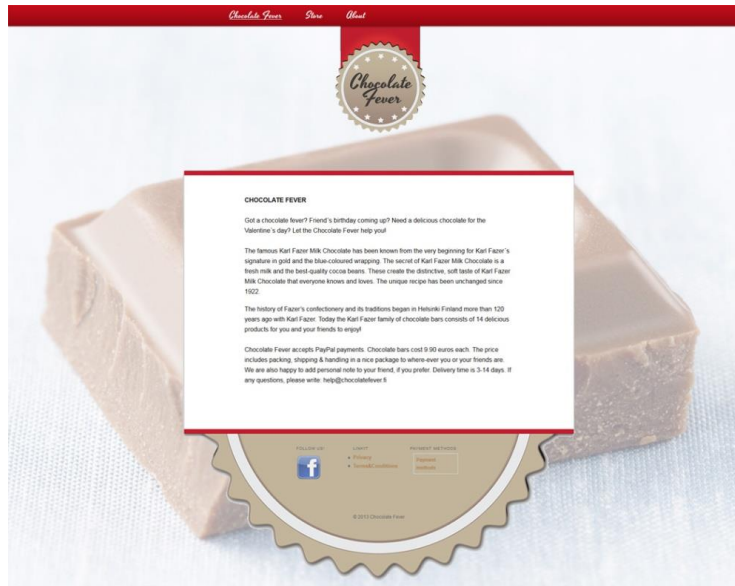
Chocolate Fever Store About

Chocolate Fever

CHOCOLATE FEVER

Got a chocolate fever? Friend's birthday coming up? Need a delicious chocolate for the Valentine's day? Let the Chocolate Fever help you!

The famous Karl Fazer Milk Chocolate has been known from the very beginning for Karl Fazer's signature in gold and the blue-coloured wrapping. The secret of Karl Fazer Milk Chocolate is a fresh milk and the best-quality cocoa beans. These create the distinctive, soft taste of Karl Fazer Milk Chocolate that everyone knows and loves. The unique recipe has been unchanged since 1922.

The history of Fazer's confectionery and its traditions began in Helsinki Finland more than 120 years ago with Karl Fazer. Today the Karl Fazer family of chocolate bars consists of 14 delicious products for you and your friends to enjoy!

Chocolate Fever accepts PayPal payments. Chocolate bars cost 9.90 euros each. The price includes packing, shipping & handling in a nice package to where-ever you or your friends are. We are also happy to add personal note to your friend, if you prefer. Delivery time is 3-14 days. If any questions, please write: help@chocolatefever.fi

FOLLOW US! LEGAL PAYMENT METHODS

Privacy
Terms&Conditions

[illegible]

© 2013 Chocolate Fever